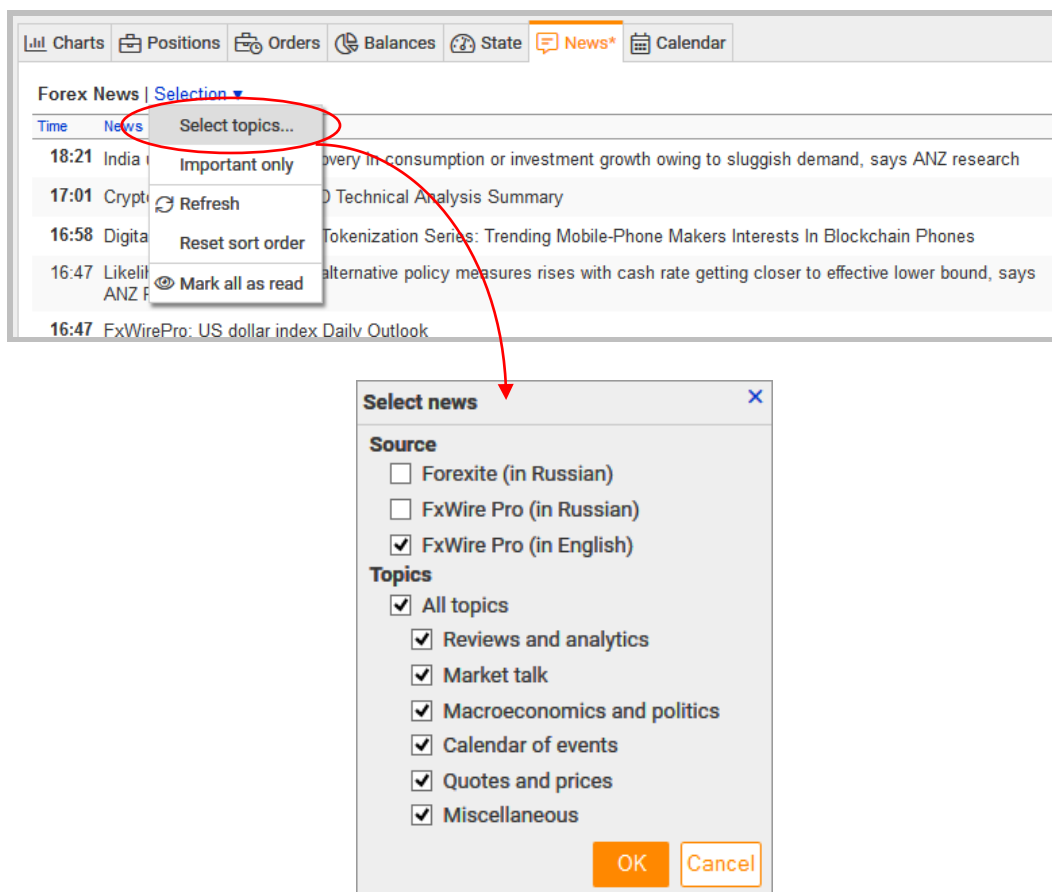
Charts | Positions | Orders | Balances | State | News* | Calendar

Forex News | Selection ▾

Time | News

Select topics...
Important only
Refresh
Reset sort order
Mark all as read

18:21 India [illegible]overy in consumption or investment growth owing to sluggish demand, says ANZ research

17:01 Crypto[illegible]D Technical Analysis Summary

16:58 Digita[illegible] Tokenization Series: Trending Mobile-Phone Makers Interests In Blockchain Phones

16:47 Likelih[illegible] alternative policy measures rises with cash rate getting closer to effective lower bound, says ANZ R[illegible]

16:47 FxWirePro: US dollar index Daily Outlook

Select news ×

Source
Forexite (in Russian)
FxWire Pro (in Russian)
FxWire Pro (in English)

Topics
All topics
Reviews and analytics
Market talk
Macroeconomics and politics
Calendar of events
Quotes and prices
Miscellaneous

OK
Cancel